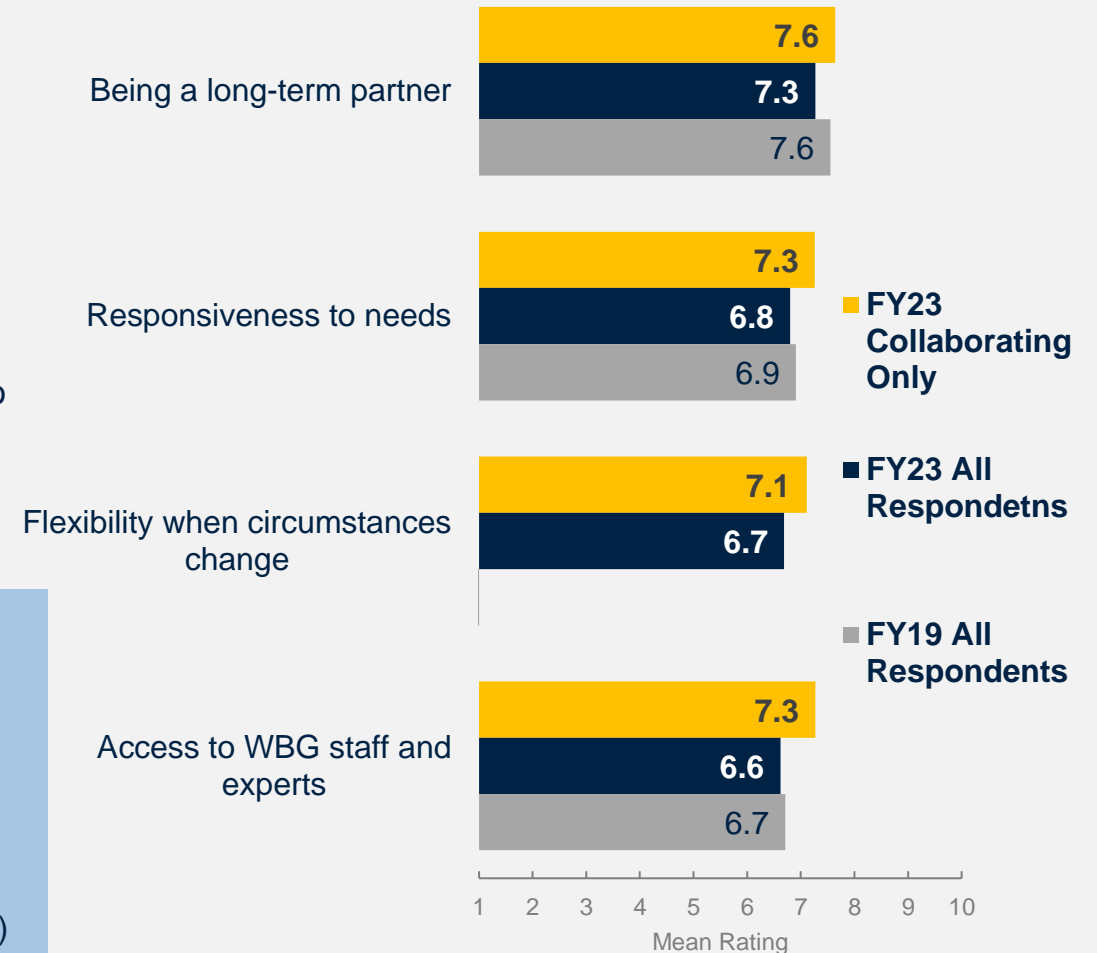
Being a long-term partner
7.6
7.3
7.6

Responsiveness to needs
7.3
6.8
6.9

Flexibility when circumstances change
7.1
6.7

Access to WBG staff and experts
7.3
6.6
6.7

1 2 3 4 5 6 7 8 9 10
Mean Rating

FY23 Collaborating Only
FY23 All Respondetns
FY19 All Respondents